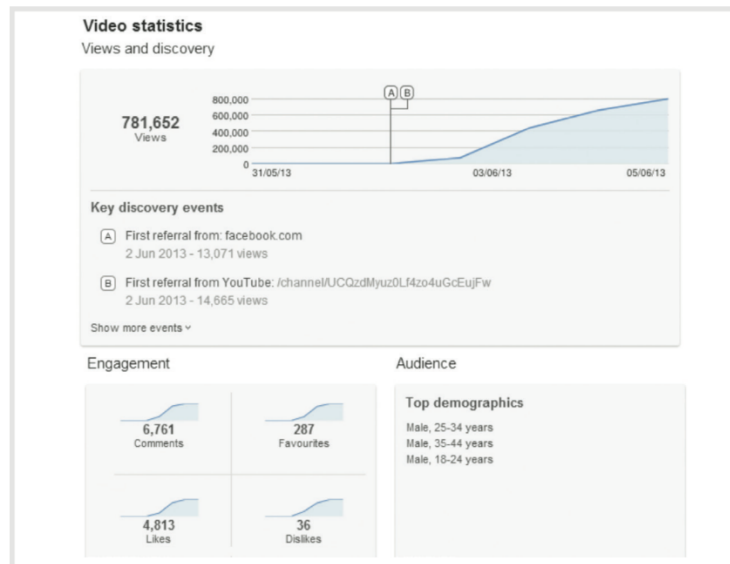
Video statistics
Views and discovery

781,652
Views

800,000
600,000
400,000
200,000
0

A B

31/05/13
03/06/13
05/06/13

Key discovery events

A First referral from: facebook.com
2 Jun 2013 - 13,071 views

B First referral from YouTube: /channel/UCQzdMyuz0Lf4zo4uGcEujFw
2 Jun 2013 - 14,665 views

Show more events

Engagement

6,761
Comments

287
Favourites

4,813
Likes

36
Dislikes

Audience

Top demographics
Male, 25-34 years
Male, 35-44 years
Male, 18-24 years